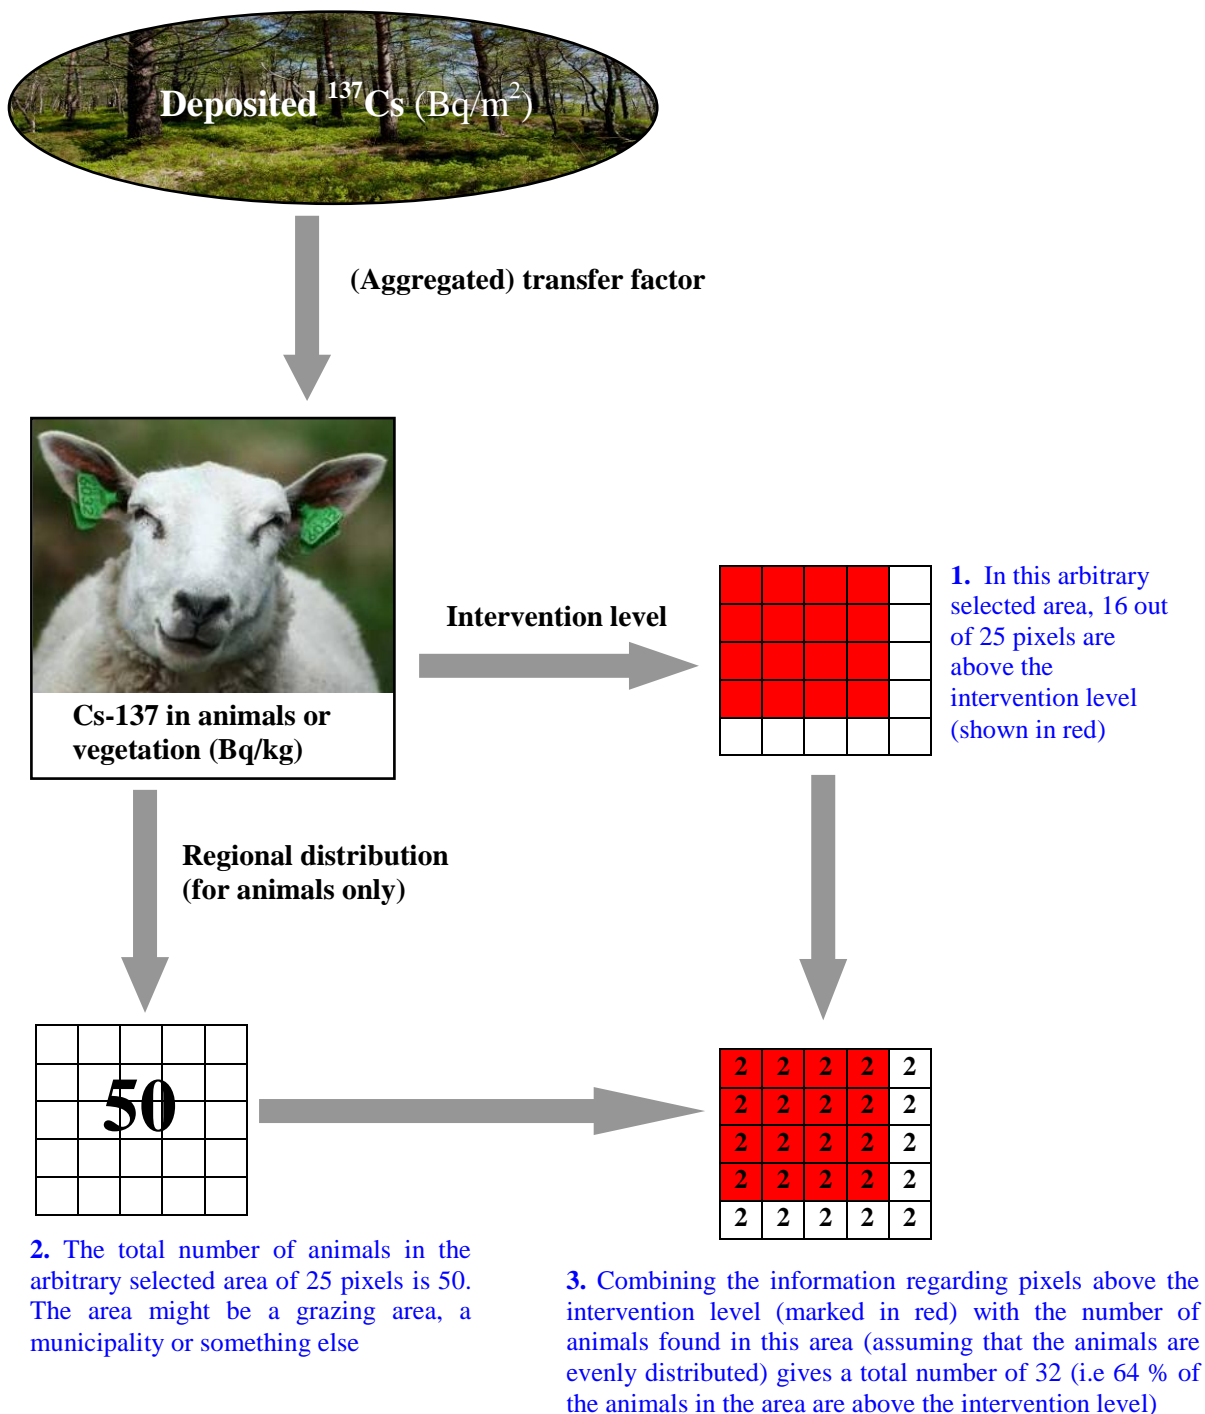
Deposited $^{137}$Cs (Bq/m$^2$)

(Aggregated) transfer factor

Cs-137 in animals or vegetation (Bq/kg)

Intervention level

**1.** In this arbitrary selected area, 16 out of 25 pixels are above the intervention level (shown in red)

Regional distribution (for animals only)

50

| 2 | 2 | 2 | 2 | 2 |
|---|---|---|---|---|
| 2 | 2 | 2 | 2 | 2 |
| 2 | 2 | 2 | 2 | 2 |
| 2 | 2 | 2 | 2 | 2 |
| 2 | 2 | 2 | 2 | 2 |

**2.** The total number of animals in the arbitrary selected area of 25 pixels is 50. The area might be a grazing area, a municipality or something else

**3.** Combining the information regarding pixels above the intervention level (marked in red) with the number of animals found in this area (assuming that the animals are evenly distributed) gives a total number of 32 (i.e 64 % of the animals in the area are above the intervention level)